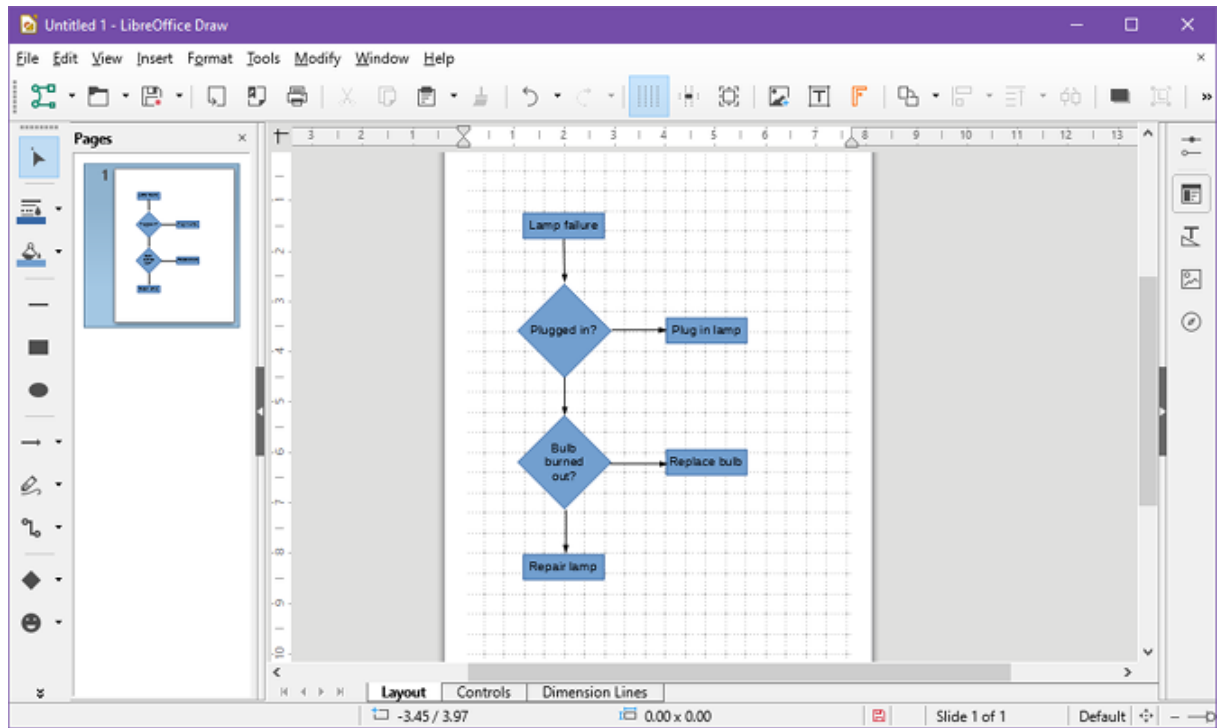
Untitled 1 - LibreOffice Draw

File Edit View Insert Format Tools Modify Window Help

Pages

1

3 2 1 1 2 3 4 5 6 7 8 9 10 11 12 13

Lamp failure

Plugged in?

Plug in lamp

Bulb burned out?

Replace bulb

Repair lamp

Layout Controls Dimension Lines

-3.45 / 3.97

0.00 x 0.00

Slide 1 of 1

Default